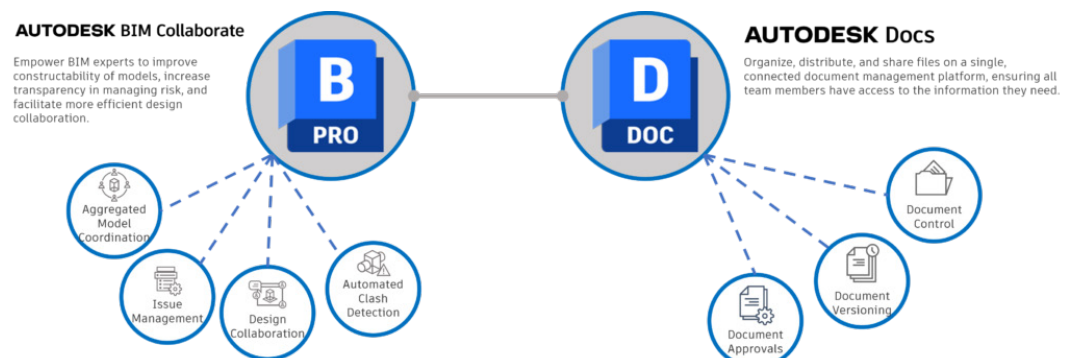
AUTODESK BIM Collaborate

Empower BIM experts to improve constructability of models, increase transparency in managing risk, and facilitate more efficient design collaboration.

B
PRO

D
DOC

AUTODESK Docs

Organize, distribute, and share files on a single, connected document management platform, ensuring all team members have access to the information they need.

Aggregated Model Coordination

Issue Management

Design Collaboration

Automated Clash Detection

Document Control

Document Versioning

Document Approvals